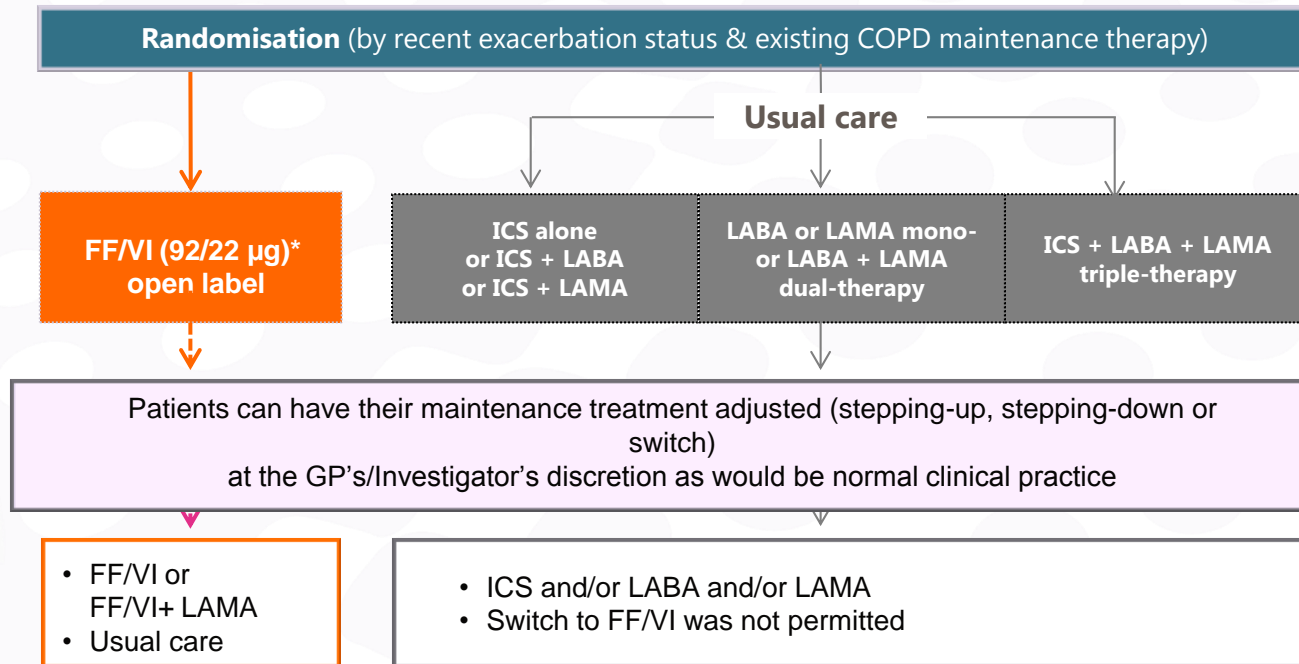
**Randomisation** (by recent exacerbation status & existing COPD maintenance therapy)

Usual care

FF/VI (92/22 µg)* open label

ICS alone or ICS + LABA or ICS + LAMA

LABA or LAMA mono- or LABA + LAMA dual-therapy

ICS + LABA + LAMA triple-therapy

Patients can have their maintenance treatment adjusted (stepping-up, stepping-down or switch)
at the GP's/Investigator's discretion as would be normal clinical practice

• FF/VI or FF/VI+ LAMA
• Usual care

• ICS and/or LABA and/or LAMA
• Switch to FF/VI was not permitted